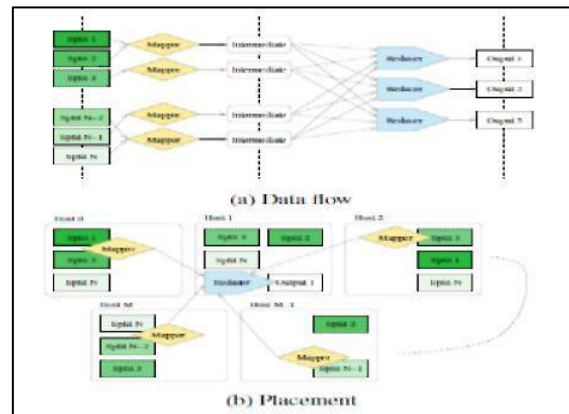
Split 1
Split 2
Split 3
Mapper
Mapper
Intermediate
Intermediate
Split N-2
Split N-1
Split N
Mapper
Mapper
Intermediate
Intermediate
Reducer
Reducer
Reducer
Output 1
Output 2
Output 3

(a) Data flow

Host 0
Split 1
Split 3
Split N
Mapper
Host 1
Split 3
Split 2
Split N
Reducer
Output 1
Host 2
Mapper
Split 2
Split 1
Split N
Host M
Split N
Split N-2
Split 3
Mapper
Host M-1
Split 2
Mapper
Split N-1

(b) Placement